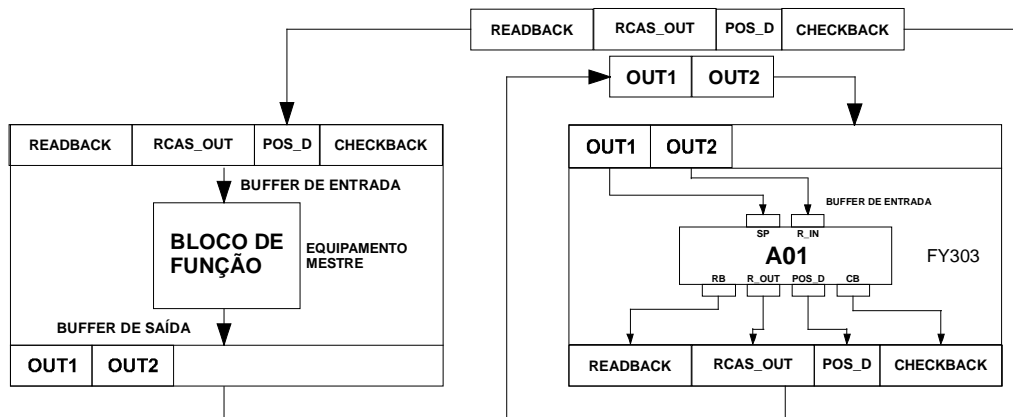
| READBACK | RCAS_OUT | POS_D | CHECKBACK |
|---|---|---|---|

| OUT1 | OUT2 |
|---|---|

| READBACK | RCAS_OUT | POS_D | CHECKBACK |
|---|---|---|---|

BUFFER DE ENTRADA

BLOCO DE FUNÇÃO

EQUIPAMENTO MESTRE

BUFFER DE SAÍDA

| OUT1 | OUT2 |
|---|---|

| OUT1 | OUT2 |
|---|---|

BUFFER DE ENTRADA

SP R_IN

A01

FY303

RB R_OUT POS_D CB

| READBACK | RCAS_OUT | POS_D | CHECKBACK |
|---|---|---|---|